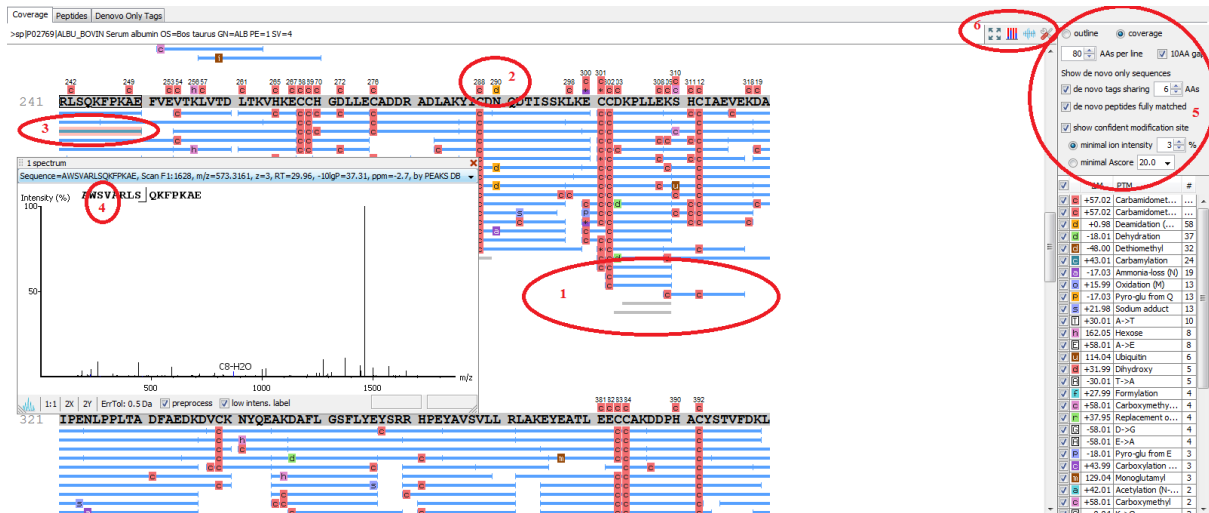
Coverage | Peptides | Denovo Only Tags

>sp|P02769|ALBU_BOVIN Serum albumin OS=Bos taurus GN=ALB PE=1 SV=4

6

outline   coverage

80 AAs per line   10AA gap

Show de novo only sequences

de novo tags sharing 6 AAs

de novo peptides fully matched

show confident modification site

minimal ion intensity 3 %

minimal Ascore 20.0

5

242 249 253 54 256 57 261 265 267 68 69 70 272 276 288 290 298 300 301 302 03 308 09 310 311 12 318 19

2

241 RLSQKFPKAE FVEVTKLVTD LTKVHKECCH GDLLECADDR ADLAKYICDN QDTISSKLKE CCDKPLLEKS HCIAEVEKDA

3

1 spectrum

Sequence=AWSVARLSQKFPKAE, Scan F1:1628, m/z=573.3161, z=3, RT=29.96, -10lgP=37.31, ppm=-2.7, by PEAKS DB

Intensity (%)   AWSVARLS QKFPKAE

4

100

50

C8-H2O

500   1000   1500   m/z

1:1   2X   2Y   ErrTol: 0.5 Da   preprocess   low intens. label

1

381 82 83 34   390   392

321 IPENLPPLTA DFAEDKDVCK NYQEAKDAFL GSFLYEYSRR HPEYAVSVLL RLAKEYEATL EECCAKDDPH ACYSTVFDKL

| | ΔM | PTM | # |
|---|---|---|---|
| C | +57.02 | Carbamidomet... | ... |
| C | +57.02 | Carbamidomet... | ... |
| d | +0.98 | Deamidation (... | 58 |
| d | -18.01 | Dehydration | 37 |
| c | -48.00 | Dethiomethyl | 32 |
| c | +43.01 | Carbamylation | 24 |
| n | -17.03 | Ammonia-loss (N) | 19 |
| o | +15.99 | Oxidation (M) | 13 |
| p | -17.03 | Pyro-glu from Q | 13 |
| s | +21.98 | Sodium adduct | 13 |
| T | +30.01 | A->T | 10 |
| h | 162.05 | Hexose | 8 |
| E | +58.01 | A->E | 6 |
| U | 114.04 | Ubiquitin | 6 |
| d | +31.99 | Dihydroxy | 5 |
| A | -30.01 | T->A | 5 |
| f | +27.99 | Formylation | 4 |
| c | +58.01 | Carboxymethy... | 4 |
| r | +37.95 | Replacement o... | 4 |
| G | -58.01 | D->G | 4 |
| A | -58.01 | E->A | 4 |
| p | -18.01 | Pyro-glu from E | 3 |
| c | +43.99 | Carboxylation ... | 3 |
| m | 129.04 | Monoglutamyl | 3 |
| a | +42.01 | Acetylation (N-... | 2 |
| c | +58.01 | Carboxymethyl | 2 |